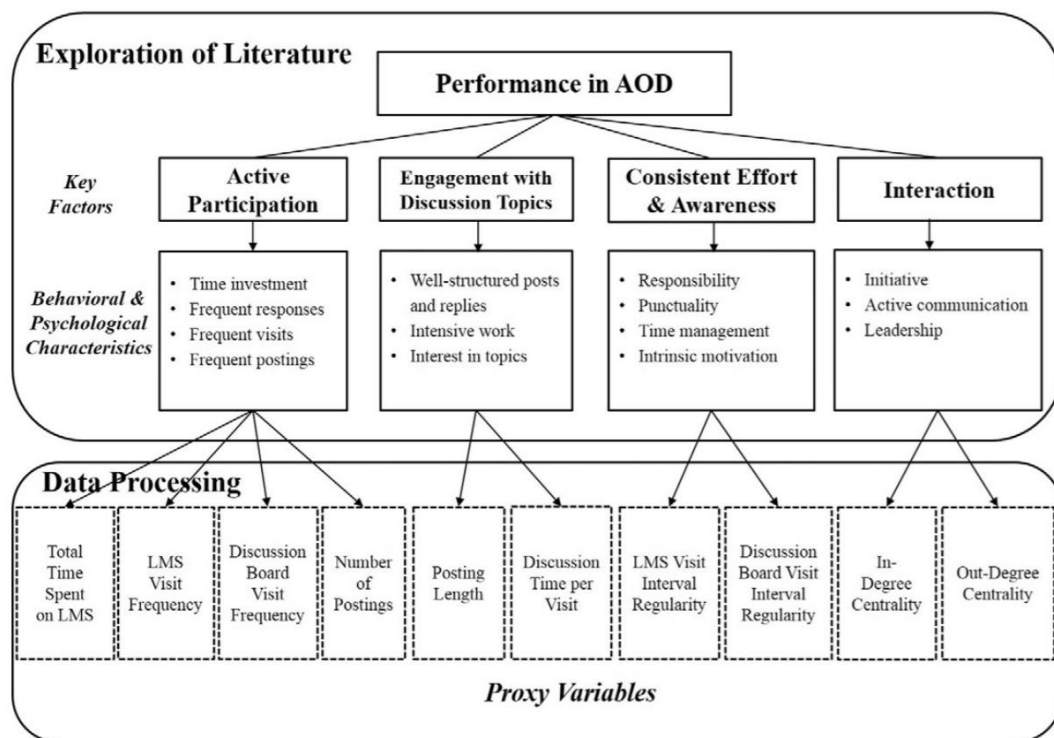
Exploration of Literature

Performance in AOD

Key Factors

Active Participation

Engagement with Discussion Topics

Consistent Effort & Awareness

Interaction

Behavioral & Psychological Characteristics

• Time investment
• Frequent responses
• Frequent visits
• Frequent postings

• Well-structured posts and replies
• Intensive work
• Interest in topics

• Responsibility
• Punctuality
• Time management
• Intrinsic motivation

• Initiative
• Active communication
• Leadership

Data Processing

Total Time Spent on LMS

LMS Visit Frequency

Discussion Board Visit Frequency

Number of Postings

Posting Length

Discussion Time per Visit

LMS Visit Interval Regularity

Discussion Board Visit Interval Regularity

In-Degree Centrality

Out-Degree Centrality

Proxy Variables